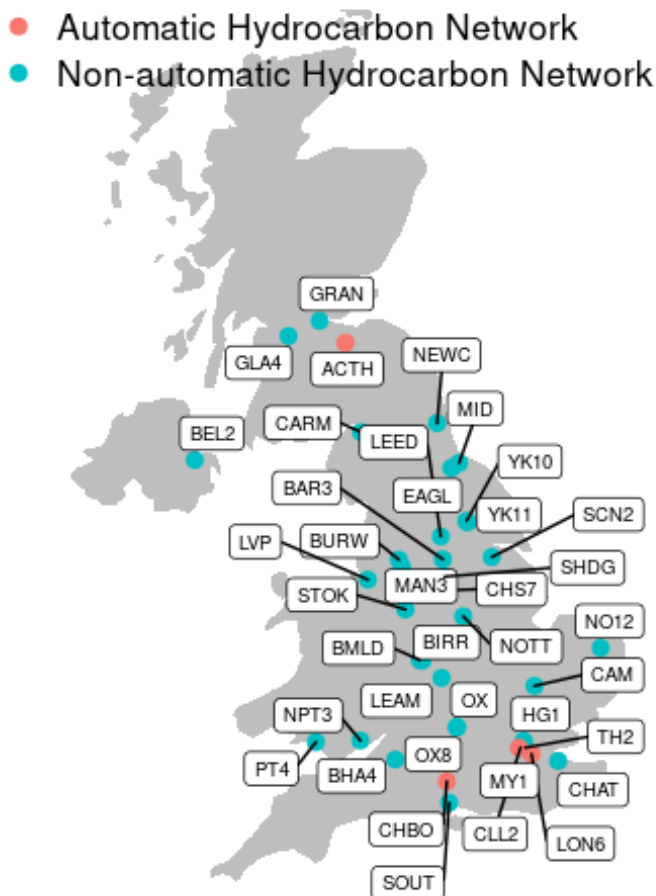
Automatic Hydrocarbon Network
Non-automatic Hydrocarbon Network

GRAN
GLA4
ACTH
NEWC
BEL2
CARM
MID
LEED
YK10
BAR3
EAGL
YK11
SCN2
LVP
BURW
SHDG
MAN3
CHS7
STOK
NO12
NOTT
BIRR
BMLD
CAM
LEAM
OX
NPT3
HG1
TH2
PT4
BHA4
OX8
MY1
CHAT
CHBO
CLL2
LON6
SOUT